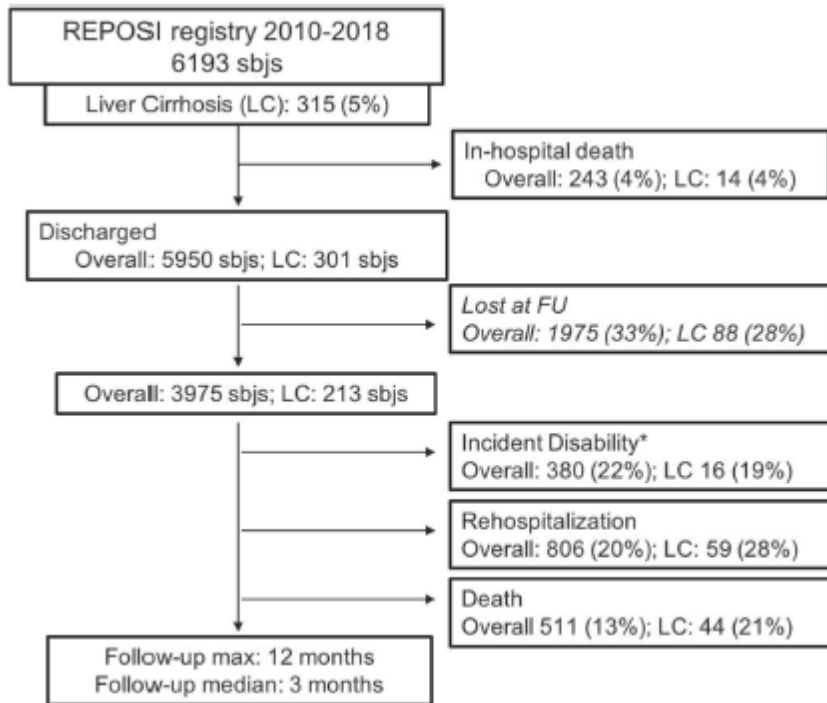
REPOSI registry 2010-2018
6193 sbjs

Liver Cirrhosis (LC): 315 (5%)

In-hospital death
Overall: 243 (4%); LC: 14 (4%)

Discharged
Overall: 5950 sbjs; LC: 301 sbjs

Lost at FU
Overall: 1975 (33%); LC 88 (28%)

Overall: 3975 sbjs; LC: 213 sbjs

Incident Disability*
Overall: 380 (22%); LC 16 (19%)

Rehospitalization
Overall: 806 (20%); LC: 59 (28%)

Death
Overall 511 (13%); LC: 44 (21%)

Follow-up max: 12 months
Follow-up median: 3 months